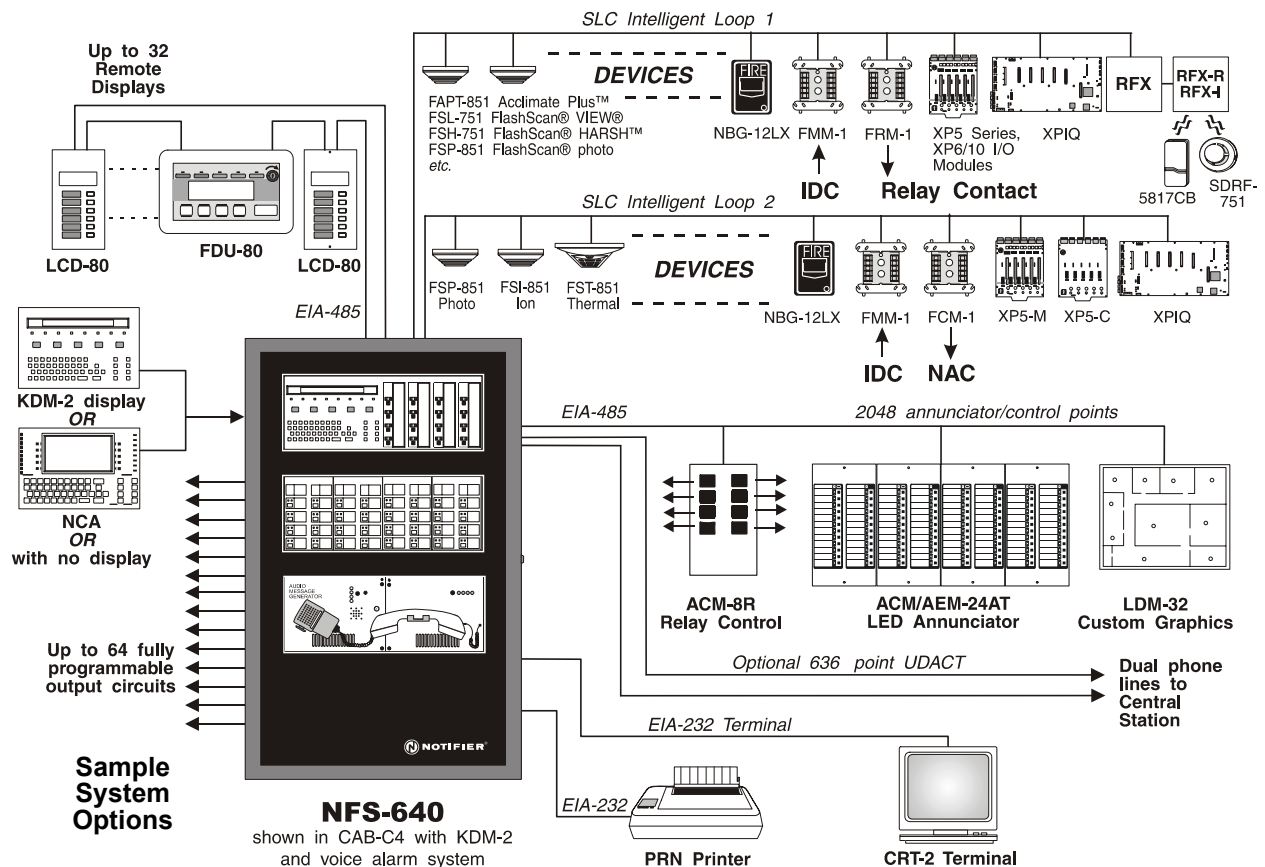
SLC Intelligent Loop 1

Up to 32 Remote Displays

DEVICES

FIRE

FAPT-851 Acclimate Plus™
FSL-751 FlashScan® VIEW®
FSH-751 FlashScan® HARSH™
FSP-851 FlashScan® photo
etc.

NBG-12LX FMM-1 FRM-1 XP5 Series, XP6/10 I/O Modules XPIQ

RFX RFX-R RFX-I

IDC Relay Contact

5817CB SDRF-751

LCD-80 FDU-80 LCD-80

SLC Intelligent Loop 2

DEVICES

FIRE

FSP-851 Photo FSI-851 Ion FST-851 Thermal

NBG-12LX FMM-1 FCM-1 XP5-M XP5-C XPIQ

IDC NAC

EIA-485

KDM-2 display
OR
NCA
OR
with no display

EIA-485

2048 annunciator/control points

AUDIO MESSAGE GENERATOR

ACM-8R Relay Control

ACM/AEM-24AT LED Annunciator

LDM-32 Custom Graphics

Up to 64 fully programmable output circuits

Optional 636 point UDACT

Dual phone lines to Central Station

EIA-232 Terminal

NOTIFIER

Sample System Options

EIA-232

NFS-640
shown in CAB-C4 with KDM-2 and voice alarm system

PRN Printer

CRT-2 Terminal